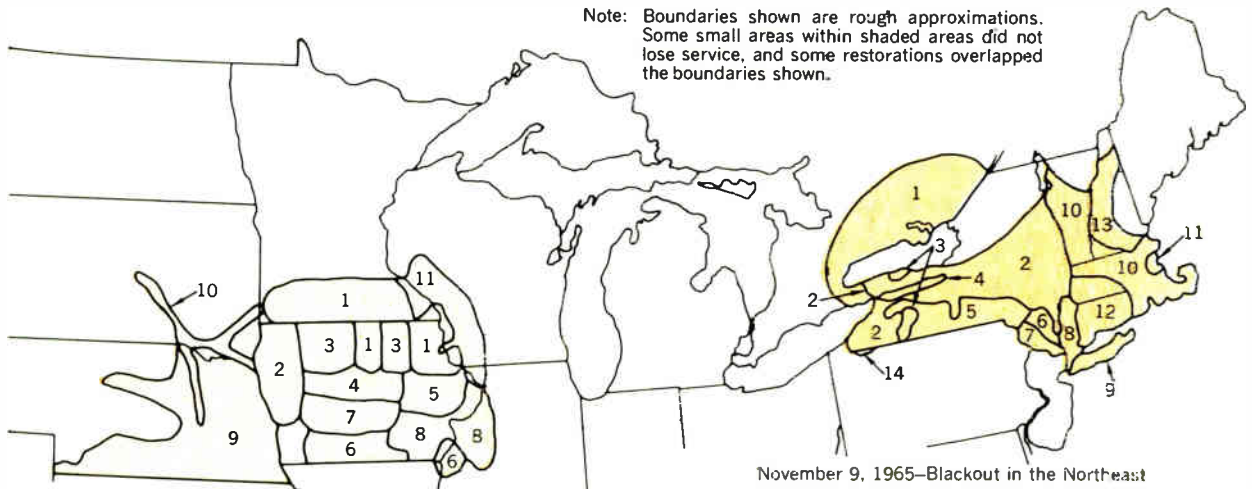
Note: Boundaries shown are rough approximations. Some small areas within shaded areas did not lose service, and some restorations overlapped the boundaries shown.

10
1
11
2
3
1
3
1
4
5
7
9
8
8
6
6

1
3
10
13
11
2
4
10
2
5
6
12
2
7
8
14
9

November 9, 1965–Blackout in the Northeast